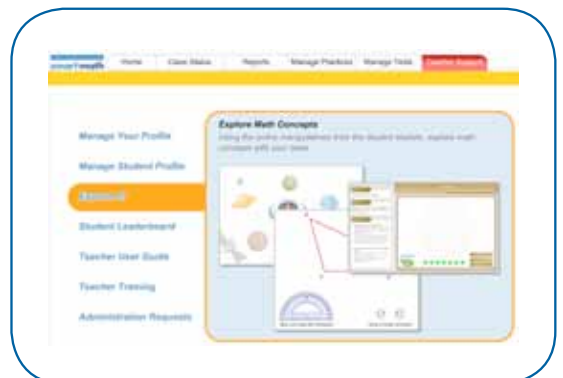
smartmath | Home | Class Status | Reports | Manage Practices | Manage Tests | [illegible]

Manage Your Profile

Manage Student Profile

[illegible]

Student Leaderboard

Teacher User Guide

Teacher Training

Administration Requests

Explore Math Concepts

Using the online manipulatives from the student module, explore math concepts with your class.